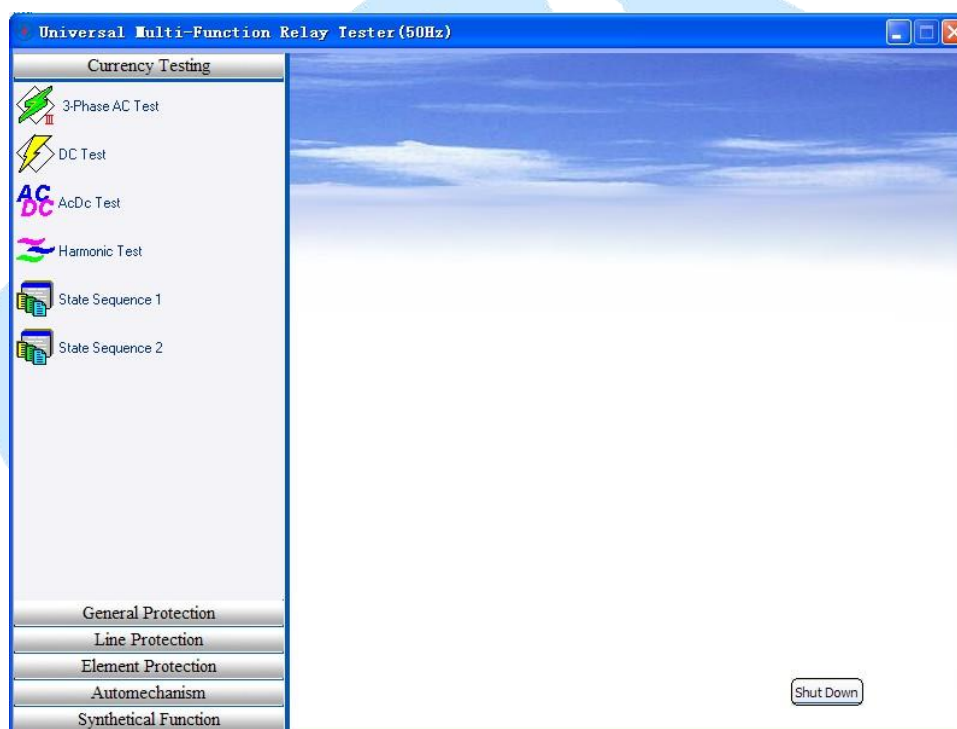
Universal Multi-Function Relay Tester(50Hz)

Currency Testing

3-Phase AC Test

DC Test

AC DC AcDc Test

Harmonic Test

State Sequence 1

State Sequence 2

General Protection

Line Protection

Element Protection

Automechanism

Synthetical Function

Shut Down